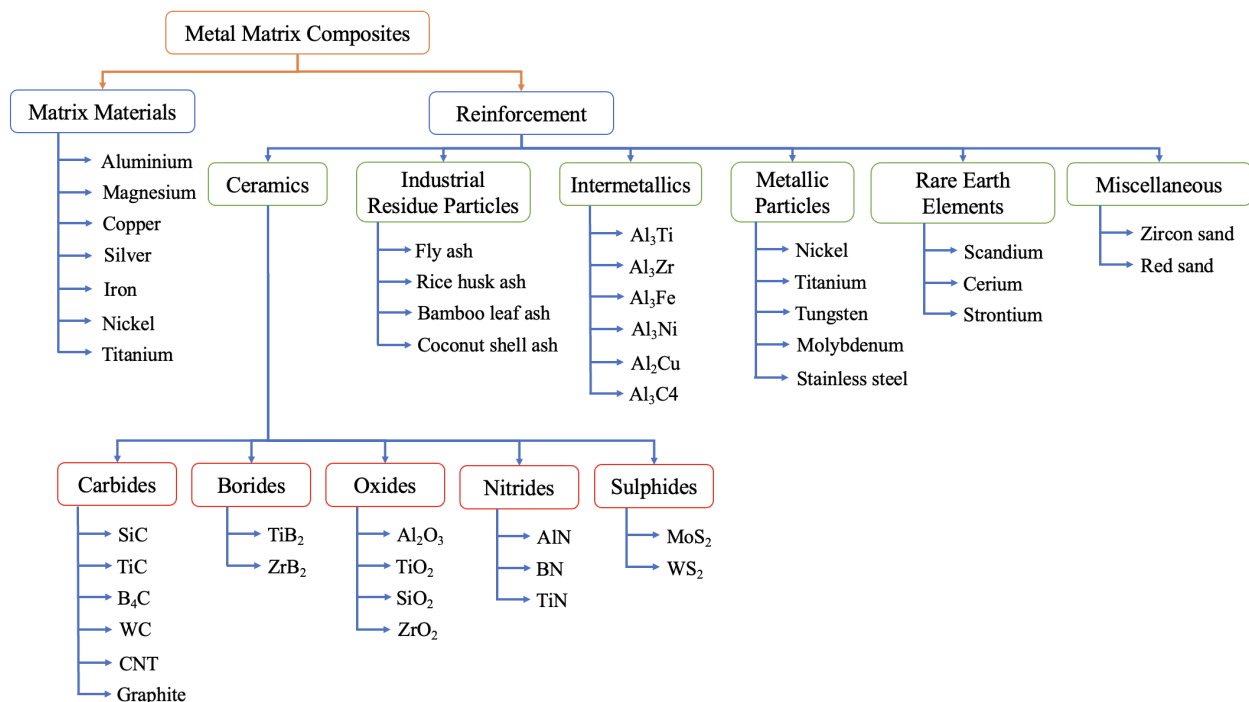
Metal Matrix Composites

Matrix Materials
Aluminium
Magnesium
Copper
Silver
Iron
Nickel
Titanium

Reinforcement

Ceramics

Industrial Residue Particles
Fly ash
Rice husk ash
Bamboo leaf ash
Coconut shell ash

Intermetallics
$Al_3Ti$
$Al_3Zr$
$Al_3Fe$
$Al_3Ni$
$Al_2Cu$
$Al_3C4$

Metallic Particles
Nickel
Titanium
Tungsten
Molybdenum
Stainless steel

Rare Earth Elements
Scandium
Cerium
Strontium

Miscellaneous
Zircon sand
Red sand

Carbides
SiC
TiC
$B_4C$
WC
CNT
Graphite

Borides
$TiB_2$
$ZrB_2$

Oxides
$Al_2O_3$
$TiO_2$
$SiO_2$
$ZrO_2$

Nitrides
AlN
BN
TiN

Sulphides
$MoS_2$
$WS_2$